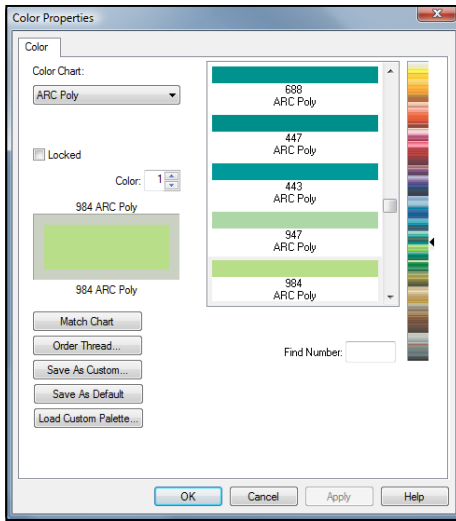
Color Properties

Color

Color Chart:

ARC Poly

Locked

Color: 1

984 ARC Poly

984 ARC Poly

Match Chart

Order Thread...

Save As Custom...

Save As Default

Load Custom Palette...

688
ARC Poly

447
ARC Poly

443
ARC Poly

947
ARC Poly

984
ARC Poly

Find Number:

OK

Cancel

Apply

Help